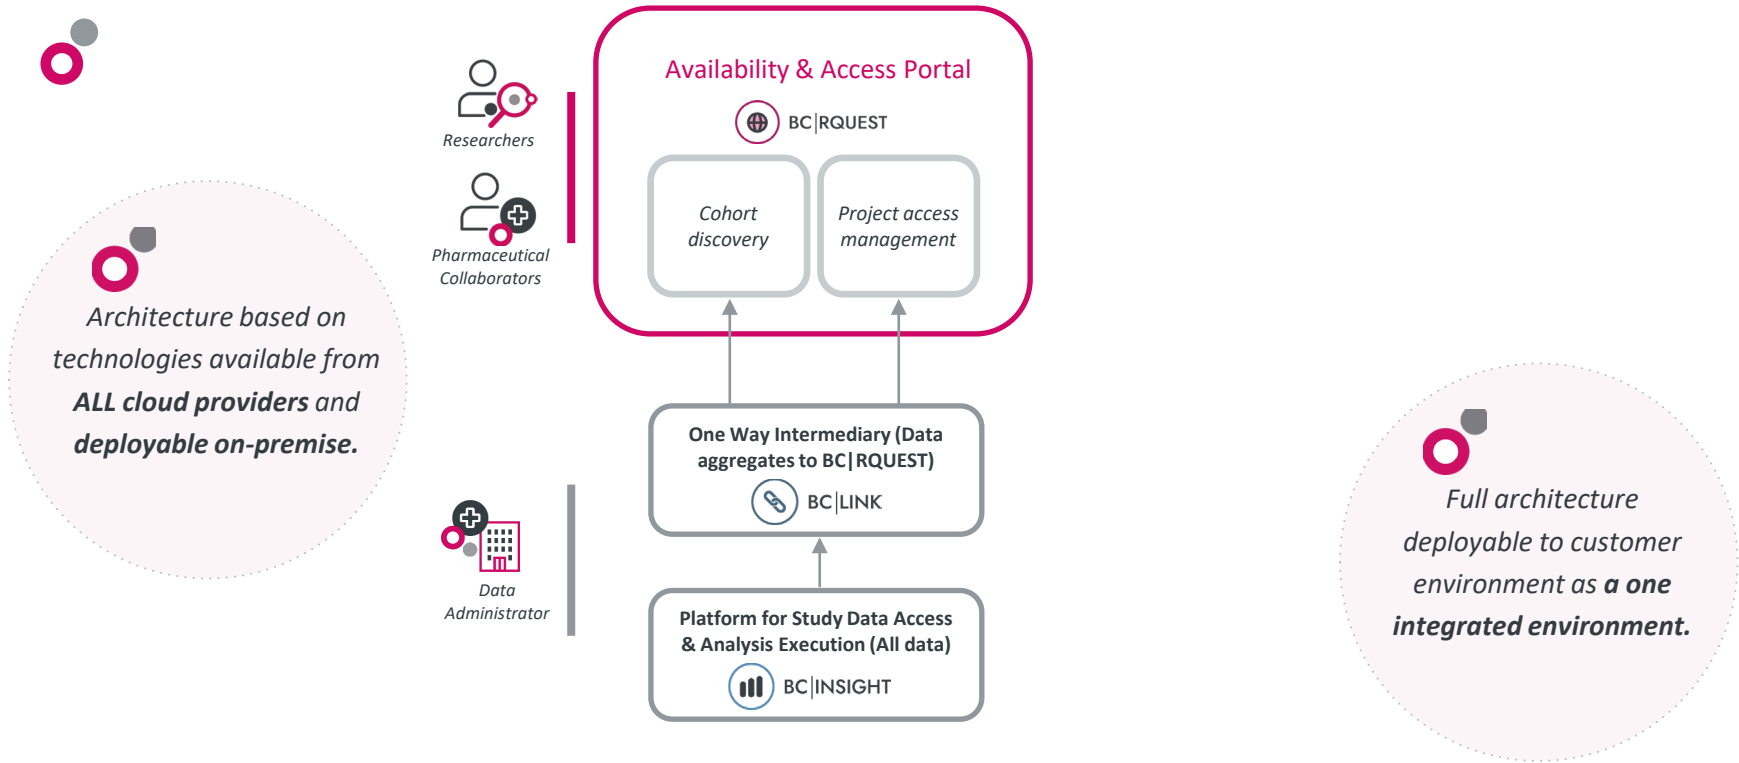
Architecture based on technologies available from **ALL cloud providers** and **deployable on-premise.**

Researchers

Pharmaceutical Collaborators

Availability & Access Portal

BC|RQUEST

Cohort discovery

Project access management

Data Administrator

One Way Intermediary (Data aggregates to BC|RQUEST)

BC|LINK

Platform for Study Data Access & Analysis Execution (All data)

BC|INSIGHT

Full architecture deployable to customer environment as **a one integrated environment.**